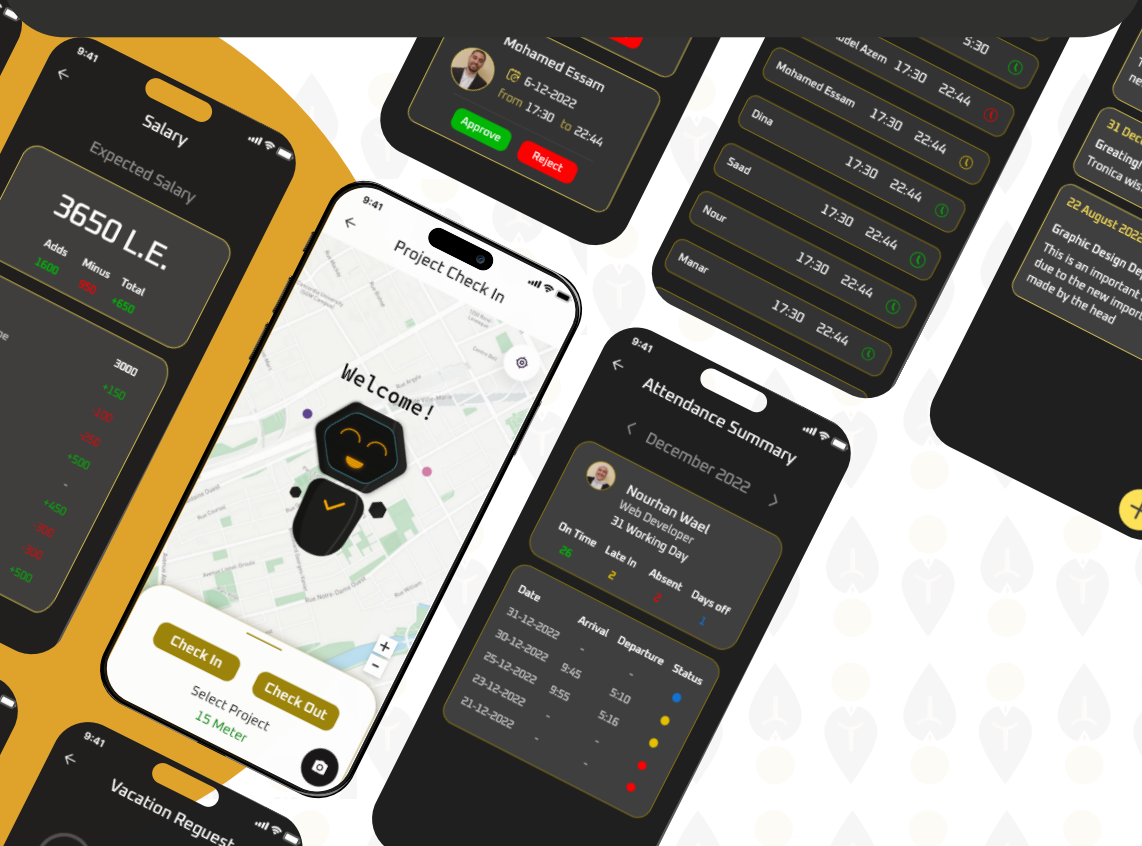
9:41
Salary
Expected Salary
3650 L.E.
Adds
1600
Minus
950
Total
+650
3000
+150
-100
-250
+500
-
+450
-300
-300
+500

Mohamed Essam
6-12-2022
from 17:30 to 22:44
Approve
Reject

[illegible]del Azem 17:30 5:30
Mohamed Essam 17:30 22:44
Dina 17:30 22:44
Saad 17:30 22:44
Nour 17:30 22:44
Manar 17:30 22:44
17:30 22:44

31 Dec
Greating
Tronica wis

22 August 2022
Graphic Design De
This is an important
due to the new import
made by the head

9:41
Project Check In
Welcome!
+
-
Check In
Check Out
Select Project
15 Meter

9:41
Attendance Summary
December 2022
Nourhan Wael
Web Developer
31 Working Day
On Time
26
Late In
2
Absent
2
Days off
1
Date
Arrival
Departure
Status
31-12-2022 - -
30-12-2022 9:45 5:10
25-12-2022 9:55 5:16
23-12-2022 - -
21-12-2022 - -

9:41
Vacation Request